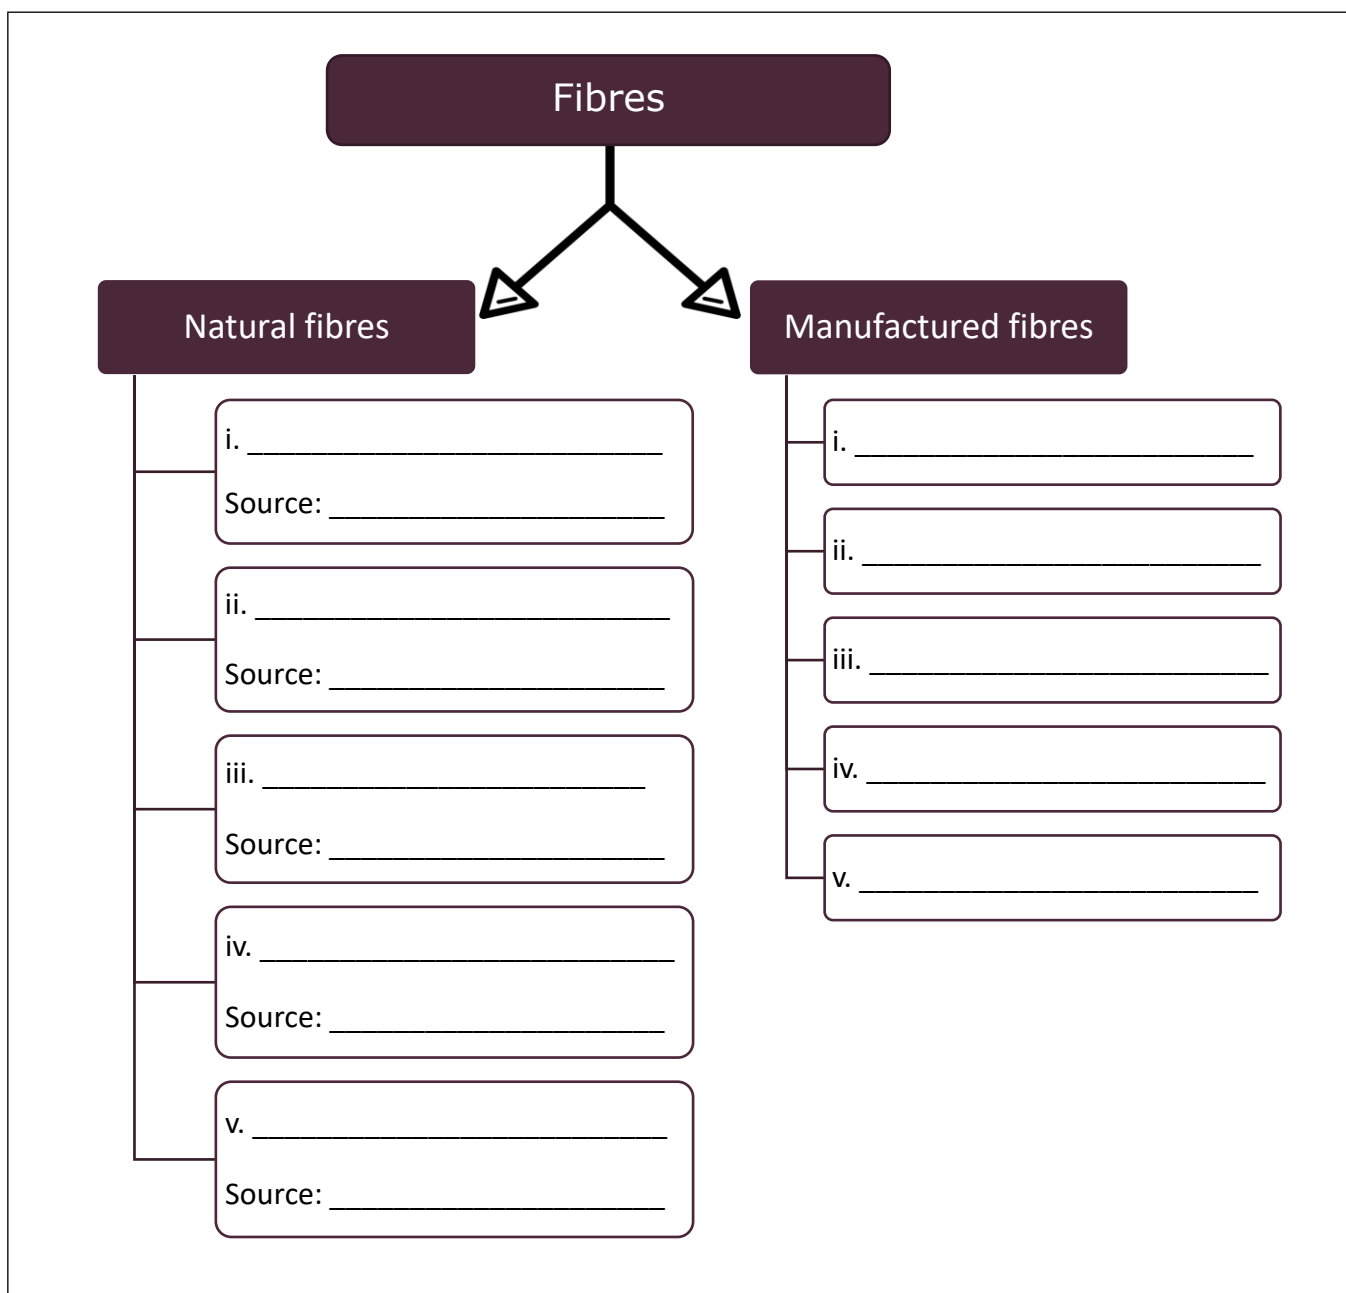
Fibres

Natural fibres

i. ___________________________

Source: ______________________

ii. ___________________________

Source: ______________________

iii. _________________________

Source: ______________________

iv. ___________________________

Source: ______________________

v. ___________________________

Source: ______________________

Manufactured fibres

i. __________________________

ii. __________________________

iii. __________________________

iv. __________________________

v. __________________________